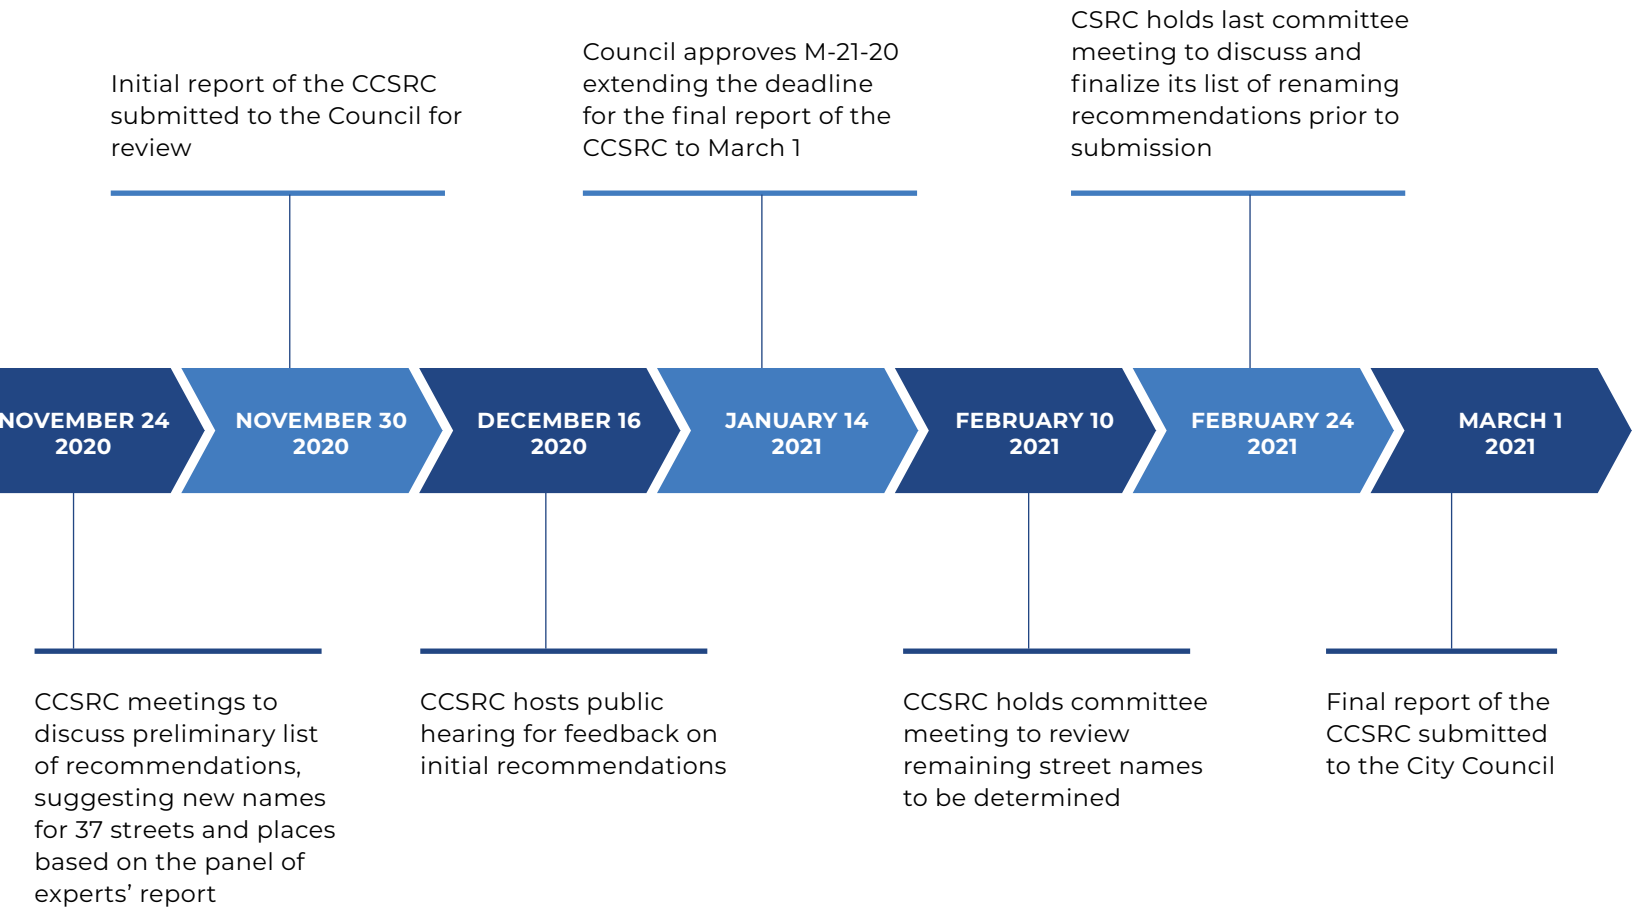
Initial report of the CCSRC submitted to the Council for review

Council approves M-21-20 extending the deadline for the final report of the CCSRC to March 1

CSRC holds last committee meeting to discuss and finalize its list of renaming recommendations prior to submission

NOVEMBER 24 2020

NOVEMBER 30 2020

DECEMBER 16 2020

JANUARY 14 2021

FEBRUARY 10 2021

FEBRUARY 24 2021

MARCH 1 2021

CCSRC meetings to discuss preliminary list of recommendations, suggesting new names for 37 streets and places based on the panel of experts' report

CCSRC hosts public hearing for feedback on initial recommendations

CCSRC holds committee meeting to review remaining street names to be determined

Final report of the CCSRC submitted to the City Council